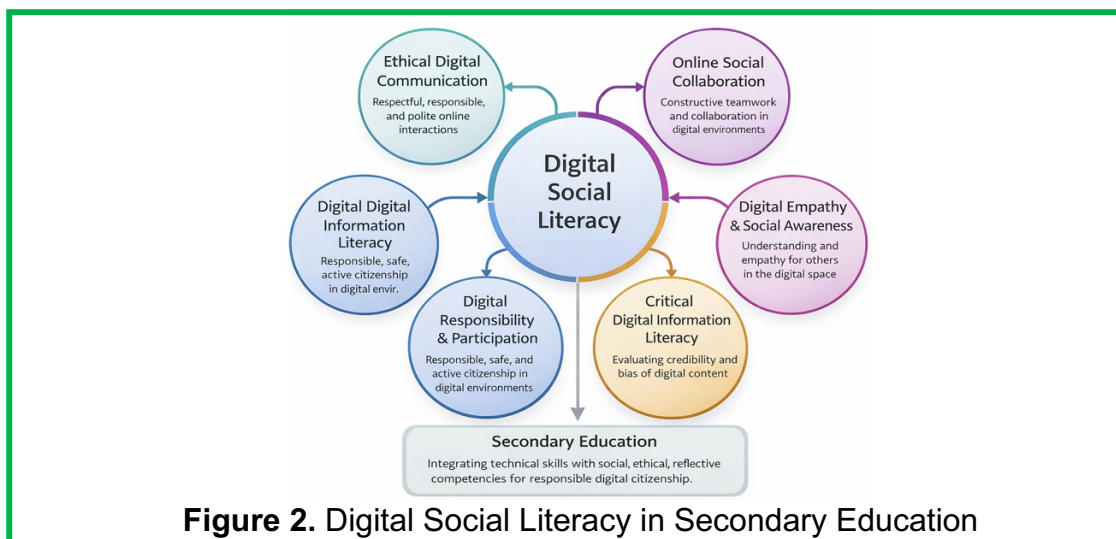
Ethical Digital Communication
Respectful, responsible, and polite online interactions

Online Social Collaboration
Constructive teamwork and collaboration in digital environments

Digital Social Literacy

Digital Digital Information Literacy
Responsible, safe, active citizenship in digital envir.

Digital Empathy & Social Awareness
Understanding and empathy for others in the digital space

Digital Responsibility & Participation
Responsible, safe, and active citizenship in digital environments

Critical Digital Information Literacy
Evaluating credibility and bias of digital content

Secondary Education
Integrating technical skills with social, ethical, reflective competencies for responsible digital citizenship.

**Figure 2.** Digital Social Literacy in Secondary Education